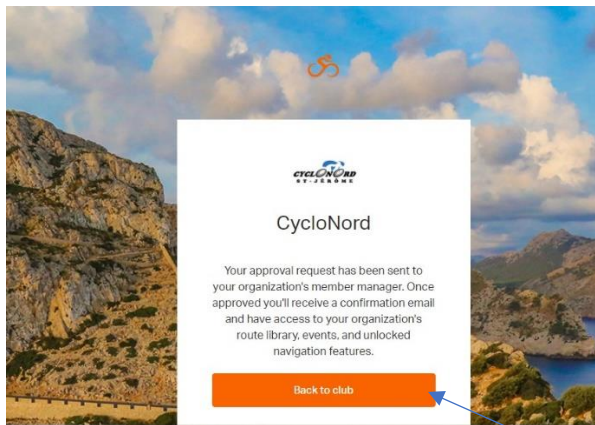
CYCLONORD
ST-JÉRÔME

CycloNord

Your approval request has been sent to your organization's member manager. Once approved you'll receive a confirmation email and have access to your organization's route library, events, and unlocked navigation features.

Back to club